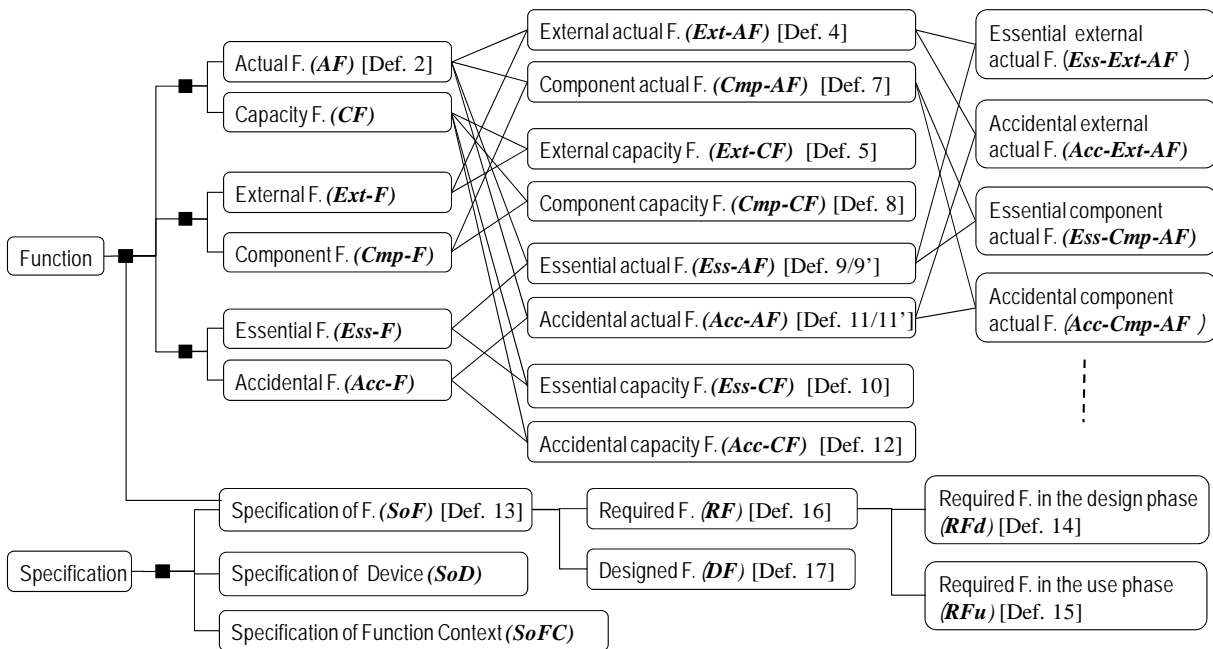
Function

Actual F. *(AF)* [Def. 2]

Capacity F. *(CF)*

External F. *(Ext-F)*

Component F. *(Cmp-F)*

Essential F. *(Ess-F)*

Accidental F. *(Acc-F)*

External actual F. *(Ext-AF)* [Def. 4]

Component actual F. *(Cmp-AF)* [Def. 7]

External capacity F. *(Ext-CF)* [Def. 5]

Component capacity F. *(Cmp-CF)* [Def. 8]

Essential actual F. *(Ess-AF)* [Def. 9/9']

Accidental actual F. *(Acc-AF)* [Def. 11/11']

Essential capacity F. *(Ess-CF)* [Def. 10]

Accidental capacity F. *(Acc-CF)* [Def. 12]

Essential external actual F. *(Ess-Ext-AF )*

Accidental external actual F. *(Acc-Ext-AF)*

Essential component actual F. *(Ess-Cmp-AF)*

Accidental component actual F. *(Acc-Cmp-AF )*

Specification

Specification of F. *(SoF)* [Def. 13]

Specification of Device *(SoD)*

Specification of Function Context *(SoFC)*

Required F. *(RF)* [Def. 16]

Designed F. *(DF)* [Def. 17]

Required F. in the design phase *(RFd)* [Def. 14]

Required F. in the use phase *(RFu)* [Def. 15]